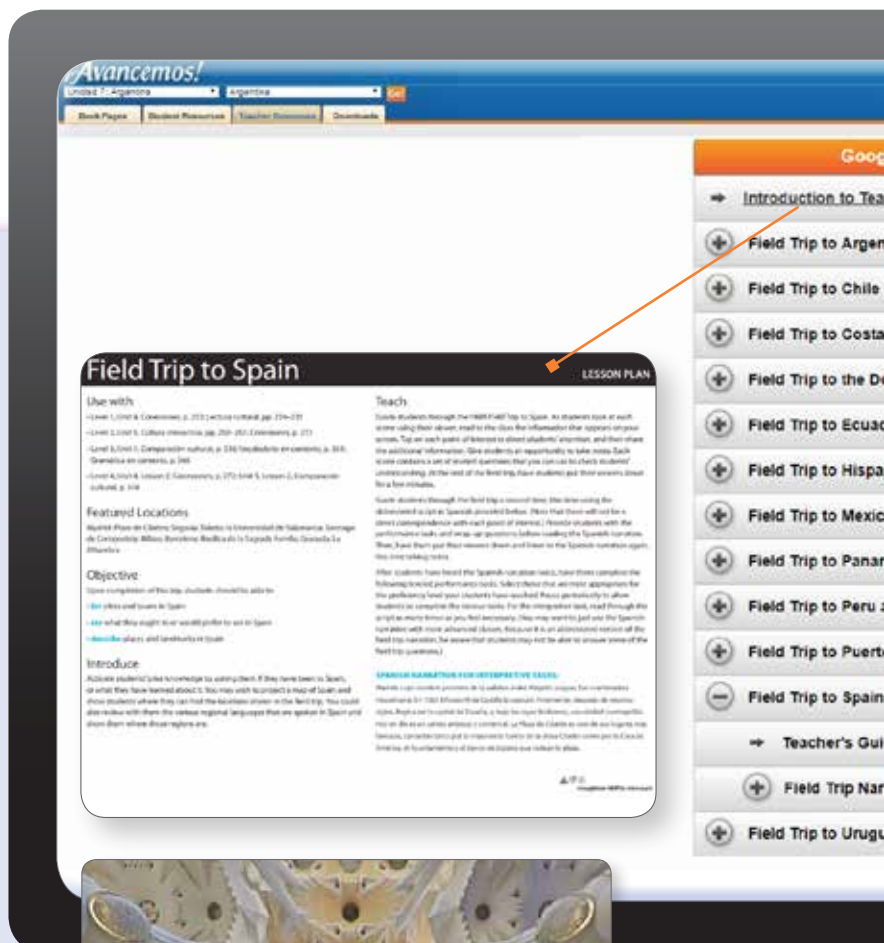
¡Avancemos!

Unidad 7: Argentina
Argentina
Go

Book Pages | Student Resources | Teacher Resources | Downloads

Goog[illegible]

Introduction to Tea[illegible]

Field Trip to Argen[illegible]

Field Trip to Chile

Field Trip to Costa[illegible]

Field Trip to the D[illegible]

Field Trip to Ecuad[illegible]

Field Trip to Hispa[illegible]

Field Trip to Mexic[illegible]

Field Trip to Panar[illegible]

Field Trip to Peru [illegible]

Field Trip to Puert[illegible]

Field Trip to Spain

Teacher's Gui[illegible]

Field Trip Nar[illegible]

Field Trip to Urugu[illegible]

Field Trip to Spain
LESSON PLAN

Use with:
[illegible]

Featured Locations
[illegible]

Objective
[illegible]

Introduce
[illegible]

Teach
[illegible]

SPANISH NARRATION FOR INTERPRETIVE TASKS
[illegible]